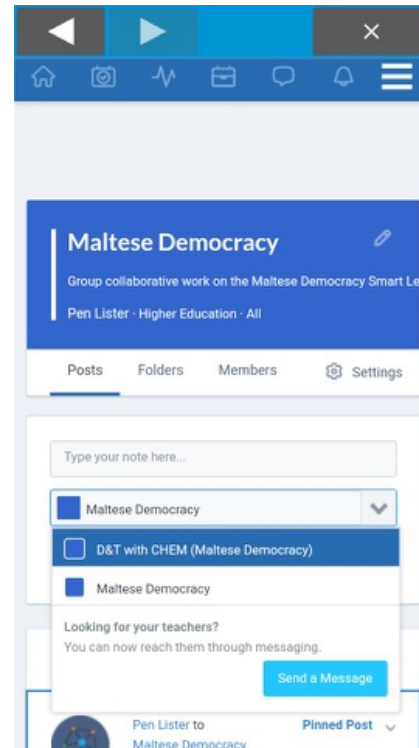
×

Maltese Democracy

Group collaborative work on the Maltese Democracy Smart Le

Pen Lister · Higher Education · All

Posts Folders Members Settings

Type your note here...

Maltese Democracy

D&T with CHEM (Maltese Democracy)

Maltese Democracy

Looking for your teachers?
You can now reach them through messaging.

Send a Message

Pen Lister to Maltese Democracy

Pinned Post